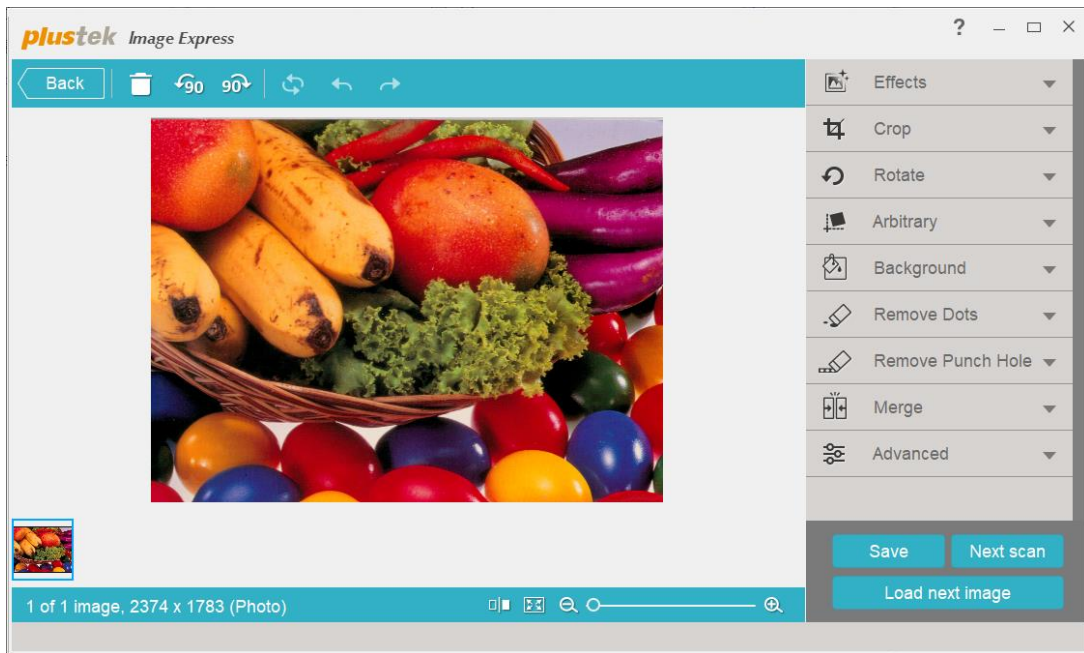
plustek Image Express

?

Back

90 90

Effects

Crop

Rotate

Arbitrary

Background

Remove Dots

Remove Punch Hole

Merge

Advanced

Save

Next scan

Load next image

1 of 1 image, 2374 x 1783 (Photo)